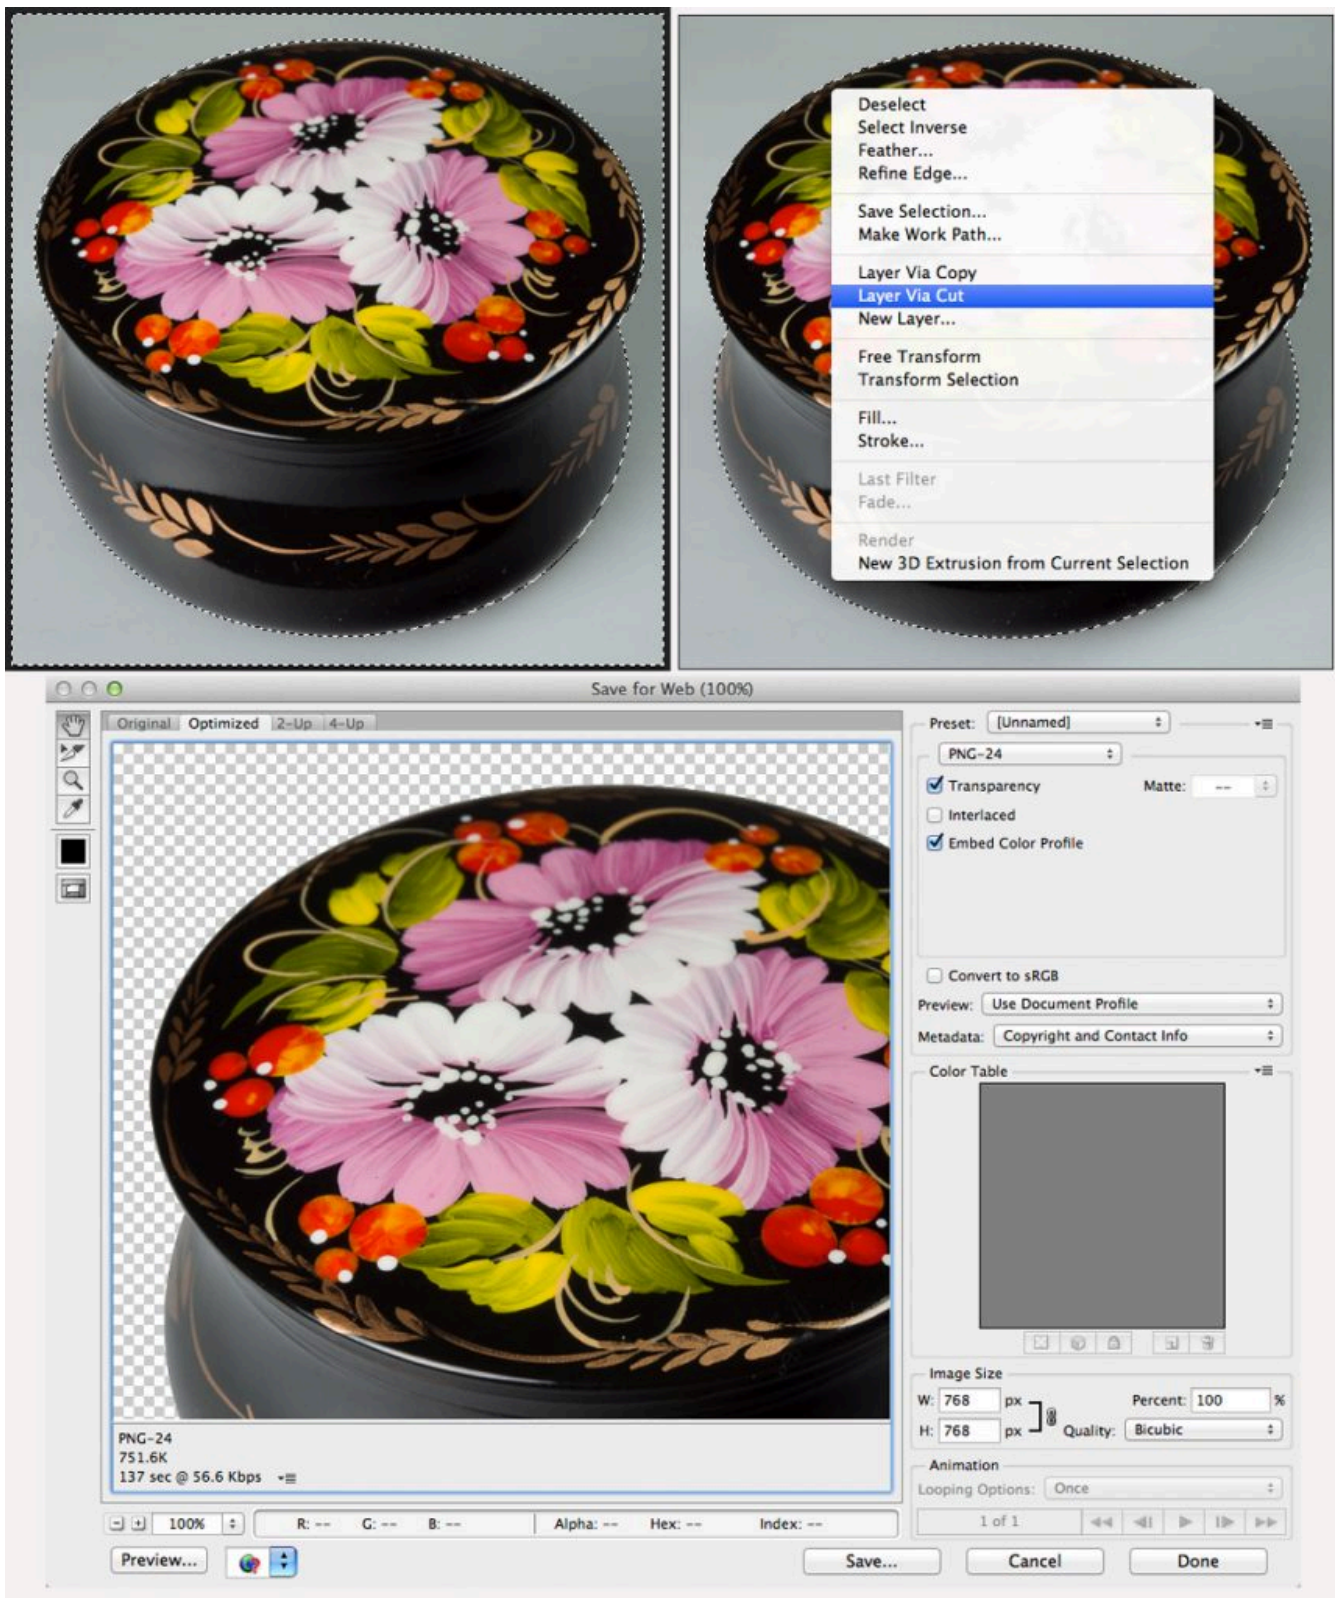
Deselect
Select Inverse
Feather...
Refine Edge...

Save Selection...
Make Work Path...

Layer Via Copy
Layer Via Cut
New Layer...

Free Transform
Transform Selection

Fill...
Stroke...

Last Filter
Fade...

Render
New 3D Extrusion from Current Selection

Save for Web (100%)

Original | Optimized | 2-Up | 4-Up

Preset: [Unnamed]
PNG-24
Transparency
Matte: --
Interlaced
Embed Color Profile

Convert to sRGB
Preview: Use Document Profile
Metadata: Copyright and Contact Info

Color Table

Image Size
W: 768 px
H: 768 px
Percent: 100 %
Quality: Bicubic

Animation
Looping Options: Once
1 of 1

PNG-24
751.6K
137 sec @ 56.6 Kbps

100%
R: --
G: --
B: --
Alpha: --
Hex: --
Index: --

Preview...
Save...
Cancel
Done